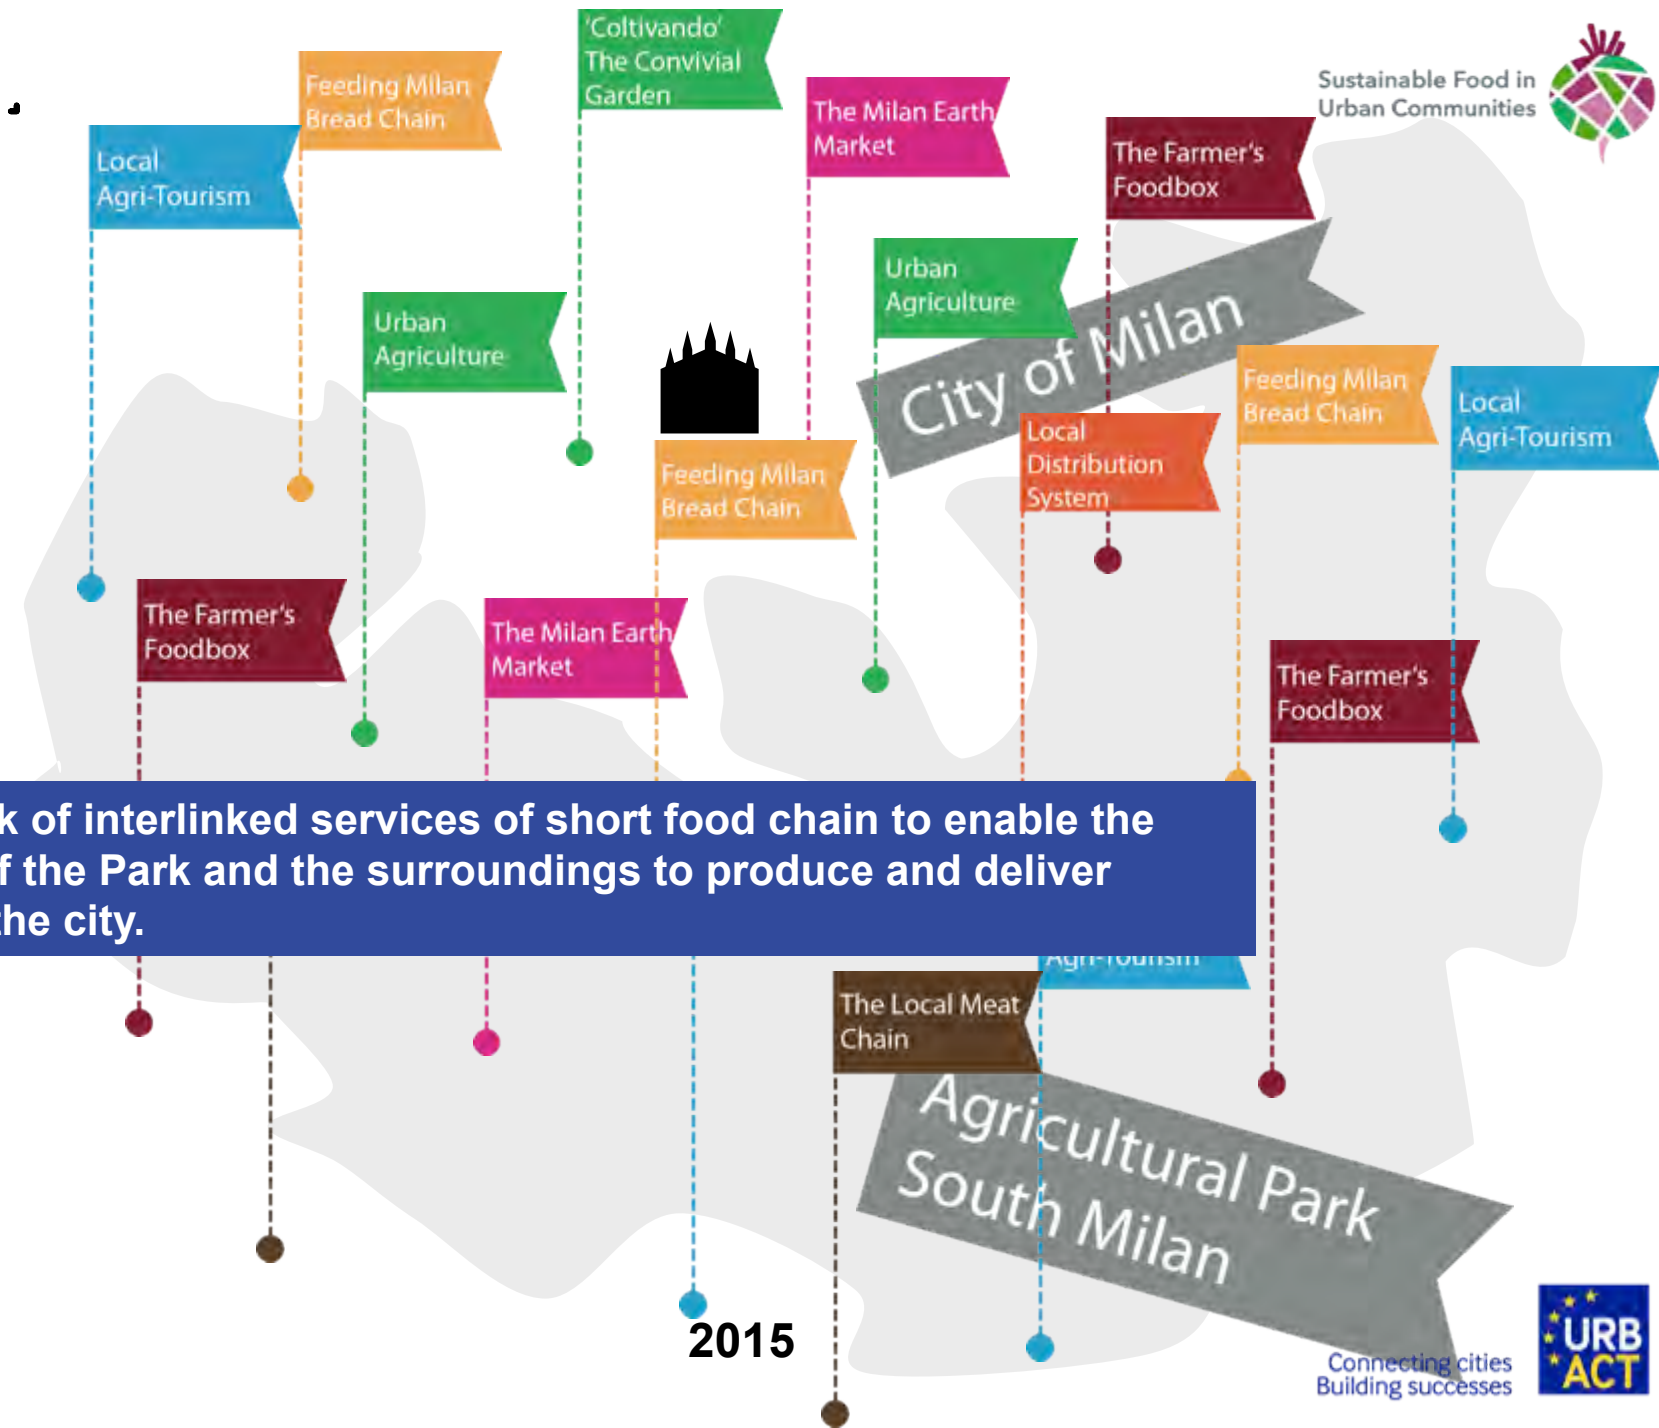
Sustainable Food in Urban Communities

Feeding Milan Bread Chain

'Coltivando' The Convivial Garden

The Milan Earth Market

Local Agri-Tourism

The Farmer's Foodbox

Urban Agriculture

Urban Agriculture

City of Milan

Feeding Milan Bread Chain

Local Distribution System

Feeding Milan Bread Chain

Local Agri-Tourism

The Farmer's Foodbox

The Milan Earth Market

The Farmer's Foodbox

k of interlinked services of short food chain to enable the f the Park and the surroundings to produce and deliver the city.

Agri-Tourism

The Local Meat Chain

Agricultural Park South Milan

2015

Connecting cities Building successes

URB ACT